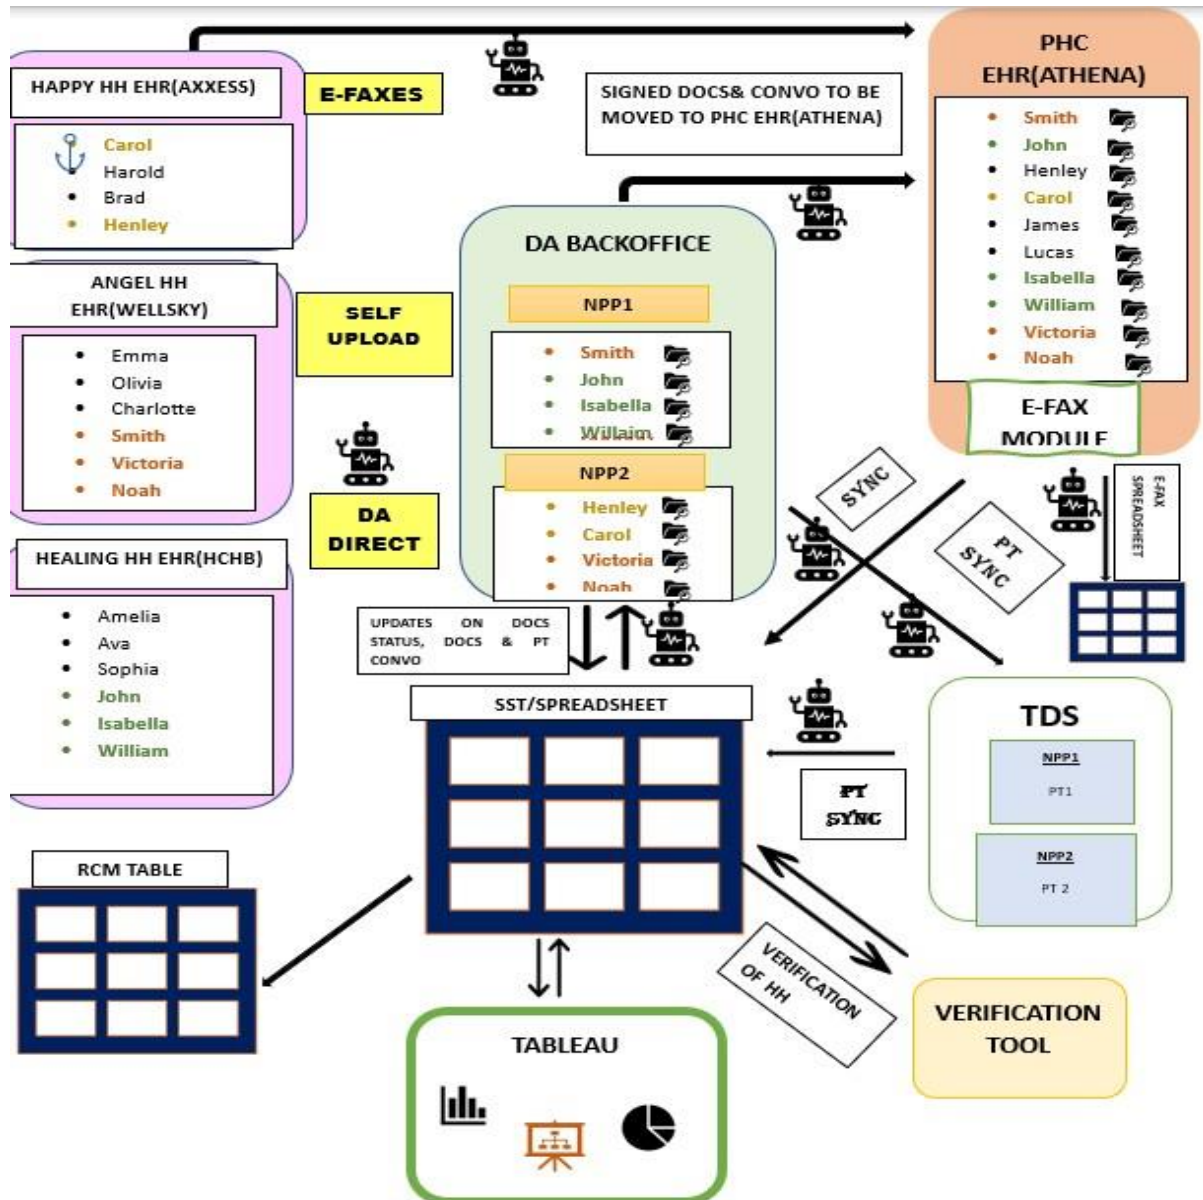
HAPPY HH EHR(AXXESS)

Carol
Harold
Brad
Henley

E-FAXES

SIGNED DOCS& CONVO TO BE MOVED TO PHC EHR(ATHENA)

PHC EHR(ATHENA)

Smith
John
Henley
Carol
James
Lucas
Isabella
William
Victoria
Noah

E-FAX MODULE

ANGEL HH EHR(WELLSKY)

Emma
Olivia
Charlotte
Smith
Victoria
Noah

SELF UPLOAD

DA DIRECT

DA BACKOFFICE

NPP1

Smith
John
Isabella
Willaim

NPP2

Henley
Carol
Victoria
Noah

SYNC

PT SYNC

E-FAX SPREADSHEET

HEALING HH EHR(HCHB)

Amelia
Ava
Sophia
John
Isabella
William

UPDATES ON DOCS STATUS, DOCS & PT CONVO

SST/SPREADSHEET

TDS

NPP1
PT1

NPP2
PT 2

PT SYNC

RCM TABLE

VERIFICATION OF HH

VERIFICATION TOOL

TABLEAU